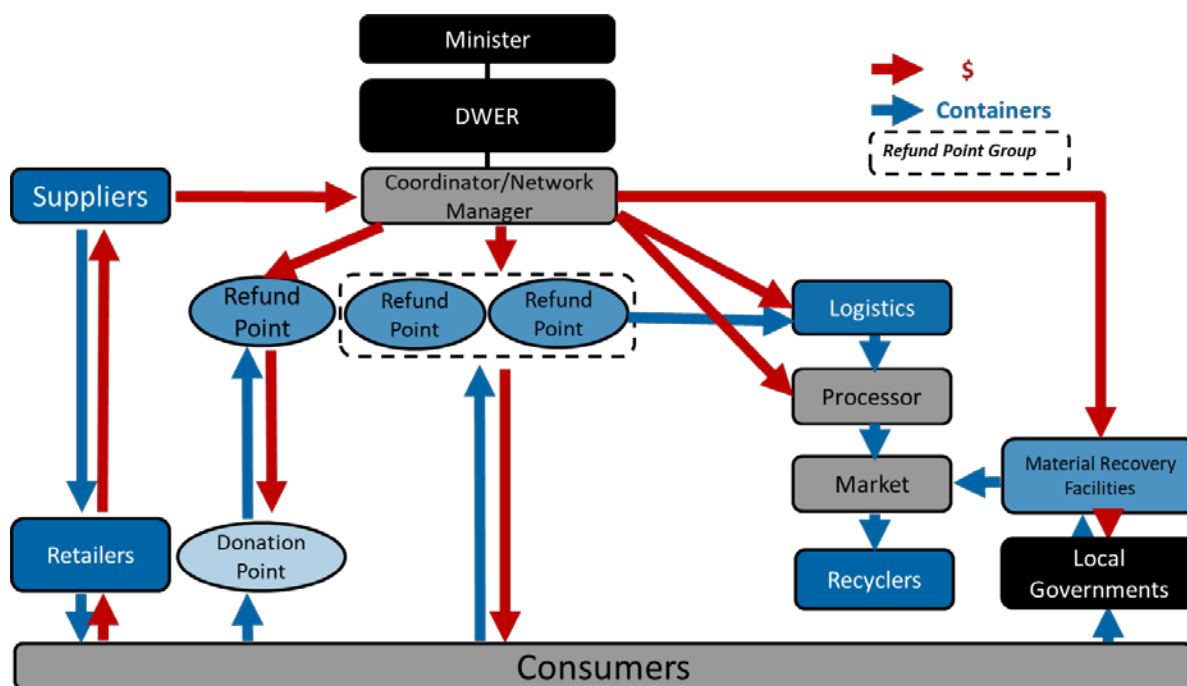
Minister

DWER

$

Containers

Refund Point Group

Suppliers

Coordinator/Network Manager

Refund Point

Refund Point

Refund Point

Logistics

Processor

Market

Material Recovery Facilities

Recyclers

Local Governments

Retailers

Donation Point

Consumers